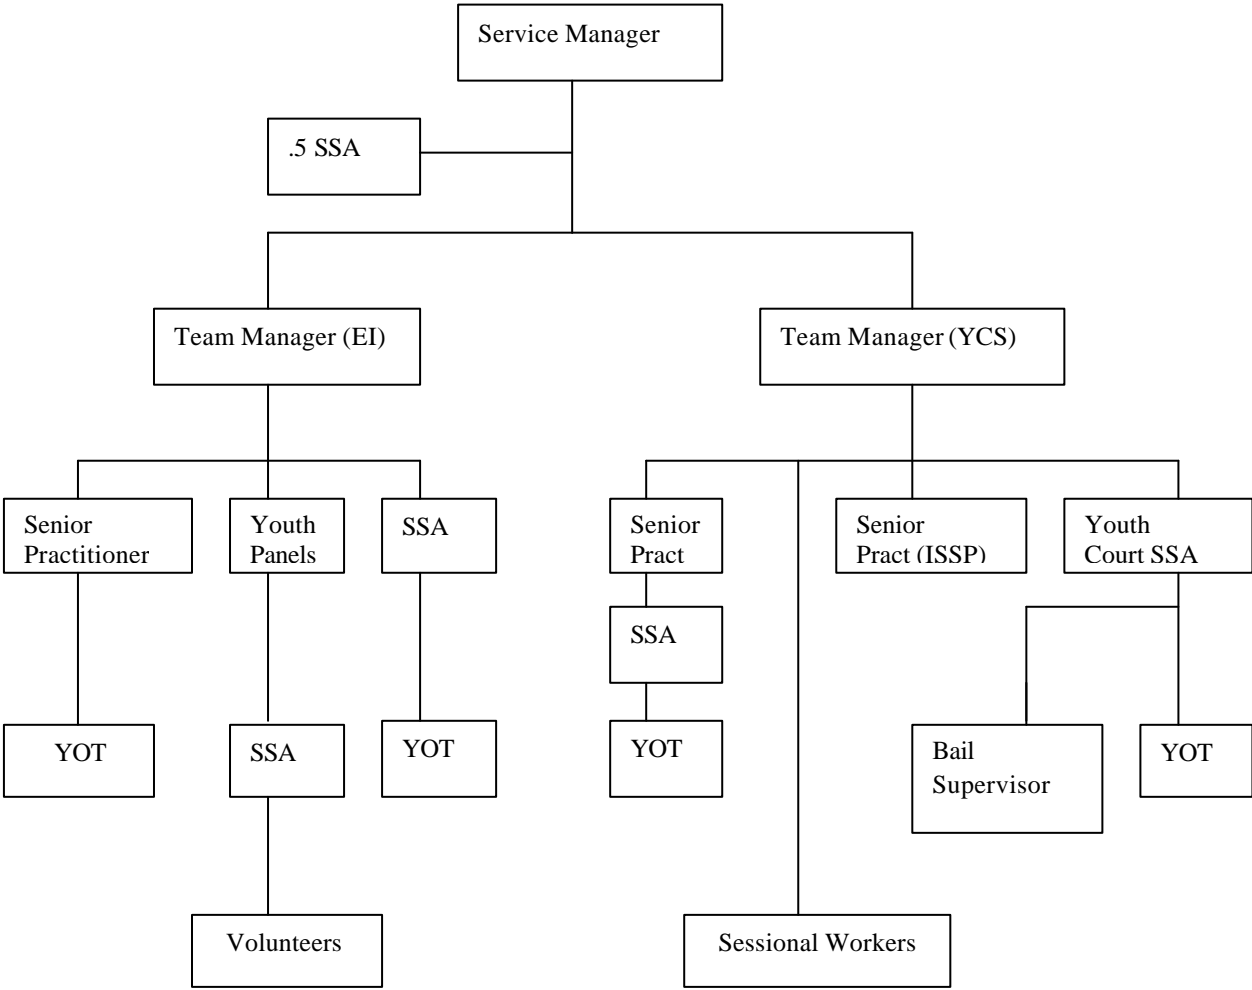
Service Manager

.5 SSA

Team Manager (EI)

Team Manager (YCS)

Senior Practitioner

Youth Panels

SSA

Senior Pract

Senior Pract (ISSP)

Youth Court SSA

SSA

YOT

SSA

YOT

YOT

Bail Supervisor

YOT

Volunteers

Sessional Workers